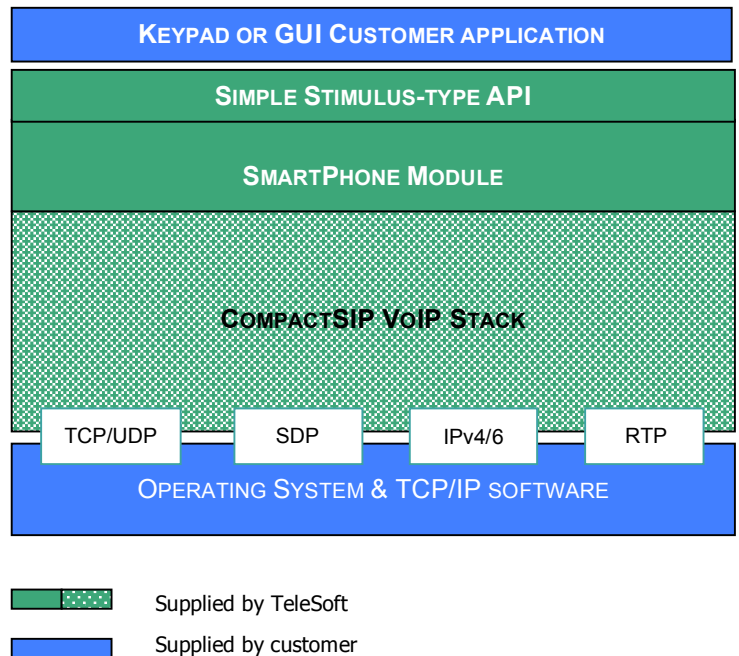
KEYPAD OR GUI CUSTOMER APPLICATION

SIMPLE STIMULUS-TYPE API

SMARTPHONE MODULE

COMPACTSIP VOIP STACK

TCP/UDP

SDP

IPv4/6

RTP

OPERATING SYSTEM & TCP/IP SOFTWARE

Supplied by TeleSoft

Supplied by customer